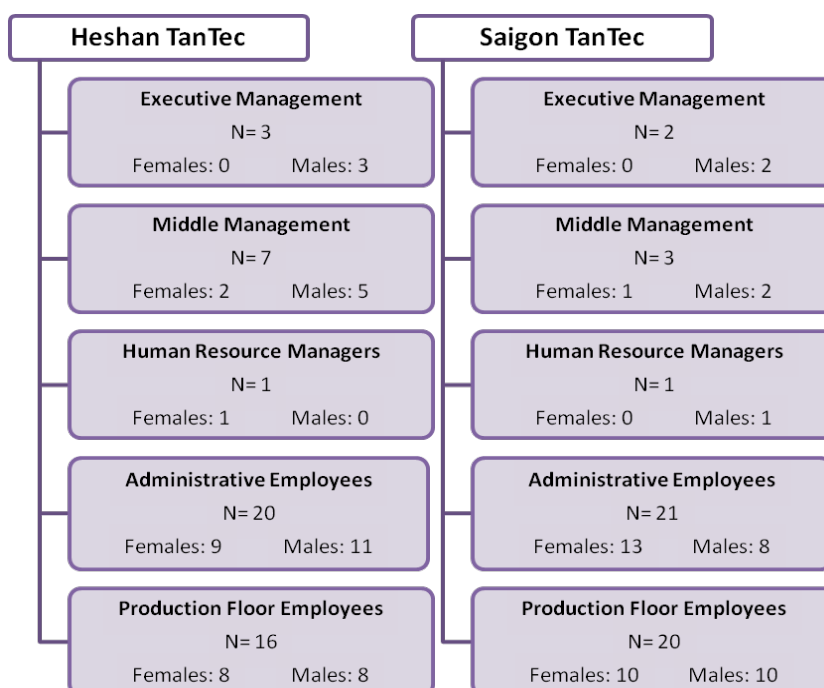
Heshan TanTec

Executive Management
N= 3
Females: 0 Males: 3

Middle Management
N= 7
Females: 2 Males: 5

Human Resource Managers
N= 1
Females: 1 Males: 0

Administrative Employees
N= 20
Females: 9 Males: 11

Production Floor Employees
N= 16
Females: 8 Males: 8

Saigon TanTec

Executive Management
N= 2
Females: 0 Males: 2

Middle Management
N= 3
Females: 1 Males: 2

Human Resource Managers
N= 1
Females: 0 Males: 1

Administrative Employees
N= 21
Females: 13 Males: 8

Production Floor Employees
N= 20
Females: 10 Males: 10